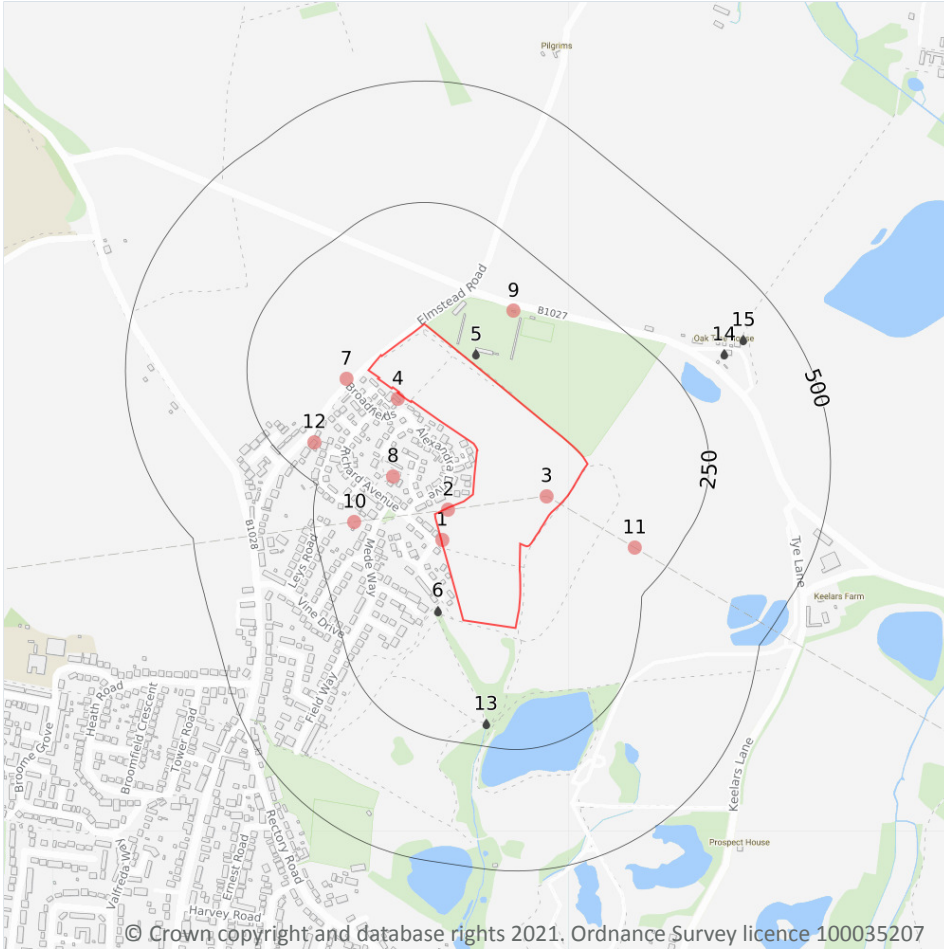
Pilgrims
Elmstead Road
9
B1027
5
14
15
Oak Tree House
7
4
500
Broadfields
Alexandra
12
8
Richard Avenue
3
250
2
10
1
11
B1028
Leys Road
Mede Way
Tye Lane
6
Keelars Farm
Vine Drive
Field Way
13
Heath Road
Broome Grove
Boomfield Crescent
Tower Road
Keelars Lane
Prospect House
Valfreda Way
Ernest Road
Rectory Road
Harvey Road
© Crown copyright and database rights 2021. Ordnance Survey licence 100035207